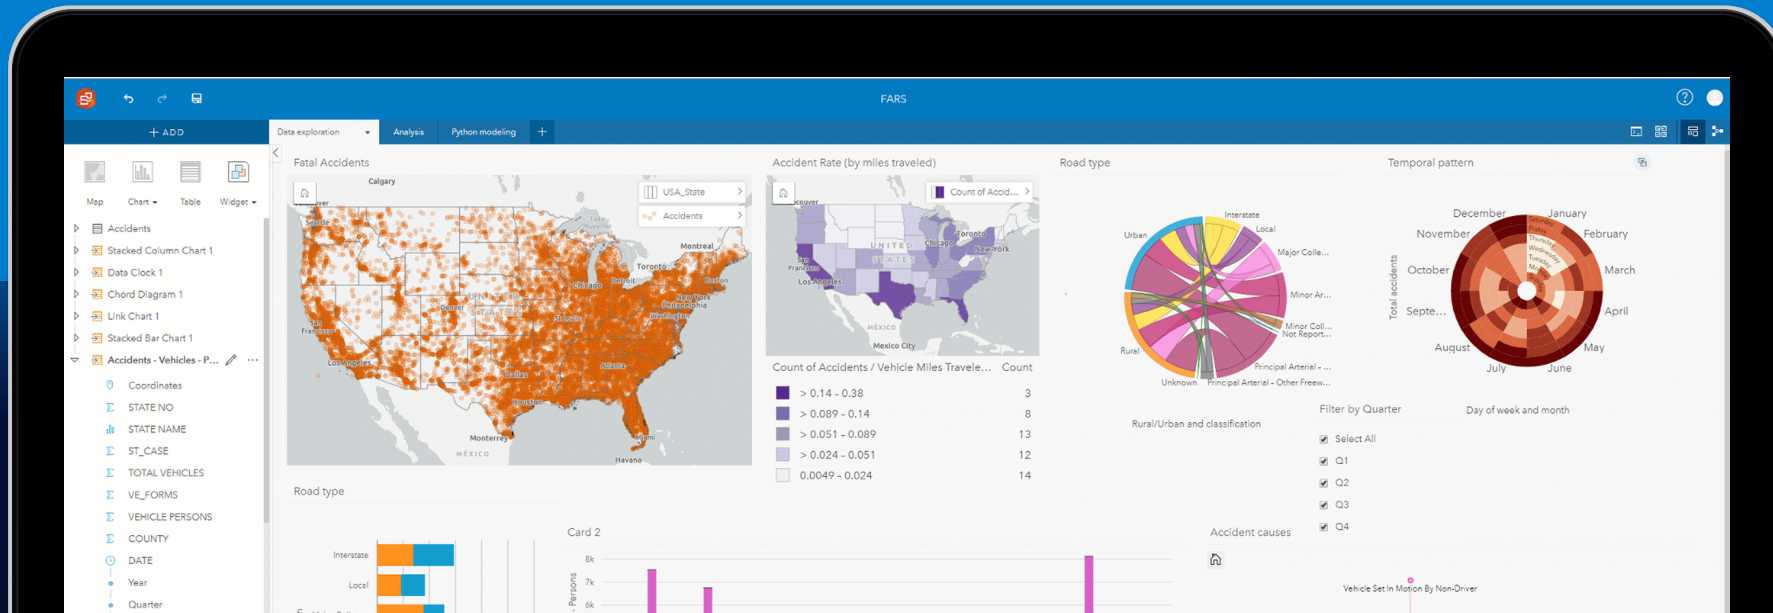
FARS

+ ADD

Data exploration | Analysis | Python modeling | +

Map | Chart | Table | Widget

Accidents
Stacked Column Chart 1
Data Clock 1
Chord Diagram 1
Link Chart 1
Stacked Bar Chart 1
Accidents - Vehicles - P...
Coordinates
STATE NO
STATE NAME
ST_CASE
TOTAL VEHICLES
VE_FORMS
VEHICLE PERSONS
COUNTY
DATE
Year
Quarter

Fatal Accidents

USA_State
Accidents

Calgary
Seattle
San Francisco
Los Angeles
Denver
Chicago
Detroit
Toronto
Montreal
Boston
New York
Philadelphia
Washington
St. Louis
Dallas
Houston
Atlanta
Miami
Monterrey
MÉXICO
Havana

Accident Rate (by miles traveled)

Count of Accid...

Chicago
Toronto
New York
UNITED STATES
Los Angeles
MÉXICO
Mexico City

Count of Accidents / Vehicle Miles Travele... | Count
> 0.14 - 0.38 | 3
> 0.089 - 0.14 | 8
> 0.051 - 0.089 | 13
> 0.024 - 0.051 | 12
0.0049 - 0.024 | 14

Road type

Urban
Interstate
Local
Major Colle...
Minor Ar...
Minor Coll...
Not Report...
Rural
Unknown
Principal Arterial - ...
Principal Arterial - Other Freew...

Rural/Urban and classification

Temporal pattern

December
January
February
March
April
May
June
July
August
Septe...
October
November

Total accidents

Day of week and month

Filter by Quarter
Select All
Q1
Q2
Q3
Q4

Road type

Interstate
Local

Card 2

8k
7k
6k
Persons

Accident causes

Vehicle Set In Motion By Non-Driver